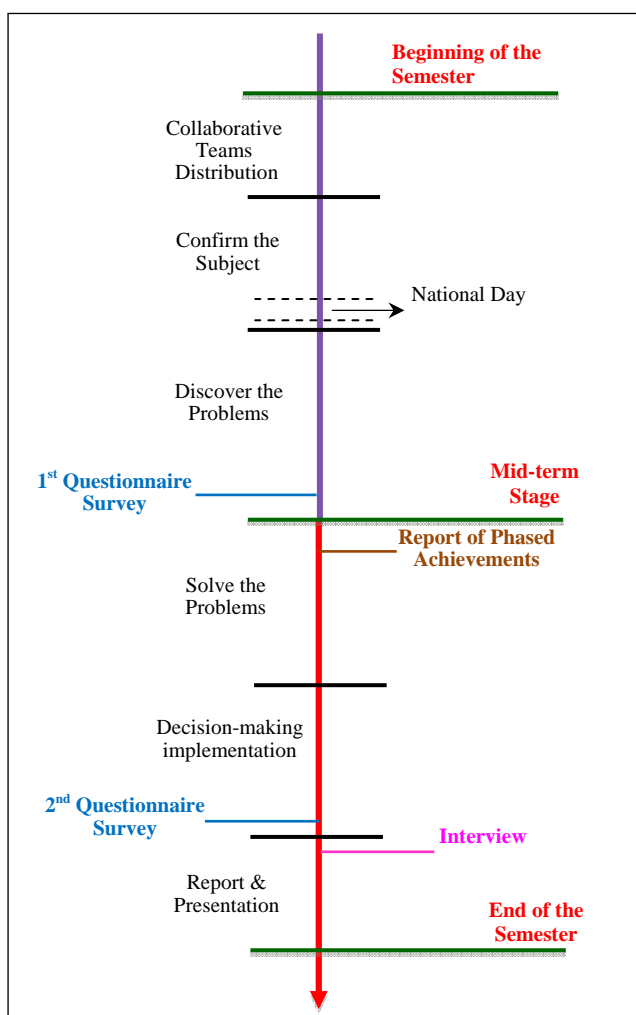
Beginning of the Semester

Collaborative Teams Distribution

Confirm the Subject

National Day

Discover the Problems

1$^{st}$ Questionnaire Survey

Mid-term Stage

Report of Phased Achievements

Solve the Problems

Decision-making implementation

2$^{nd}$ Questionnaire Survey

Interview

Report & Presentation

End of the Semester